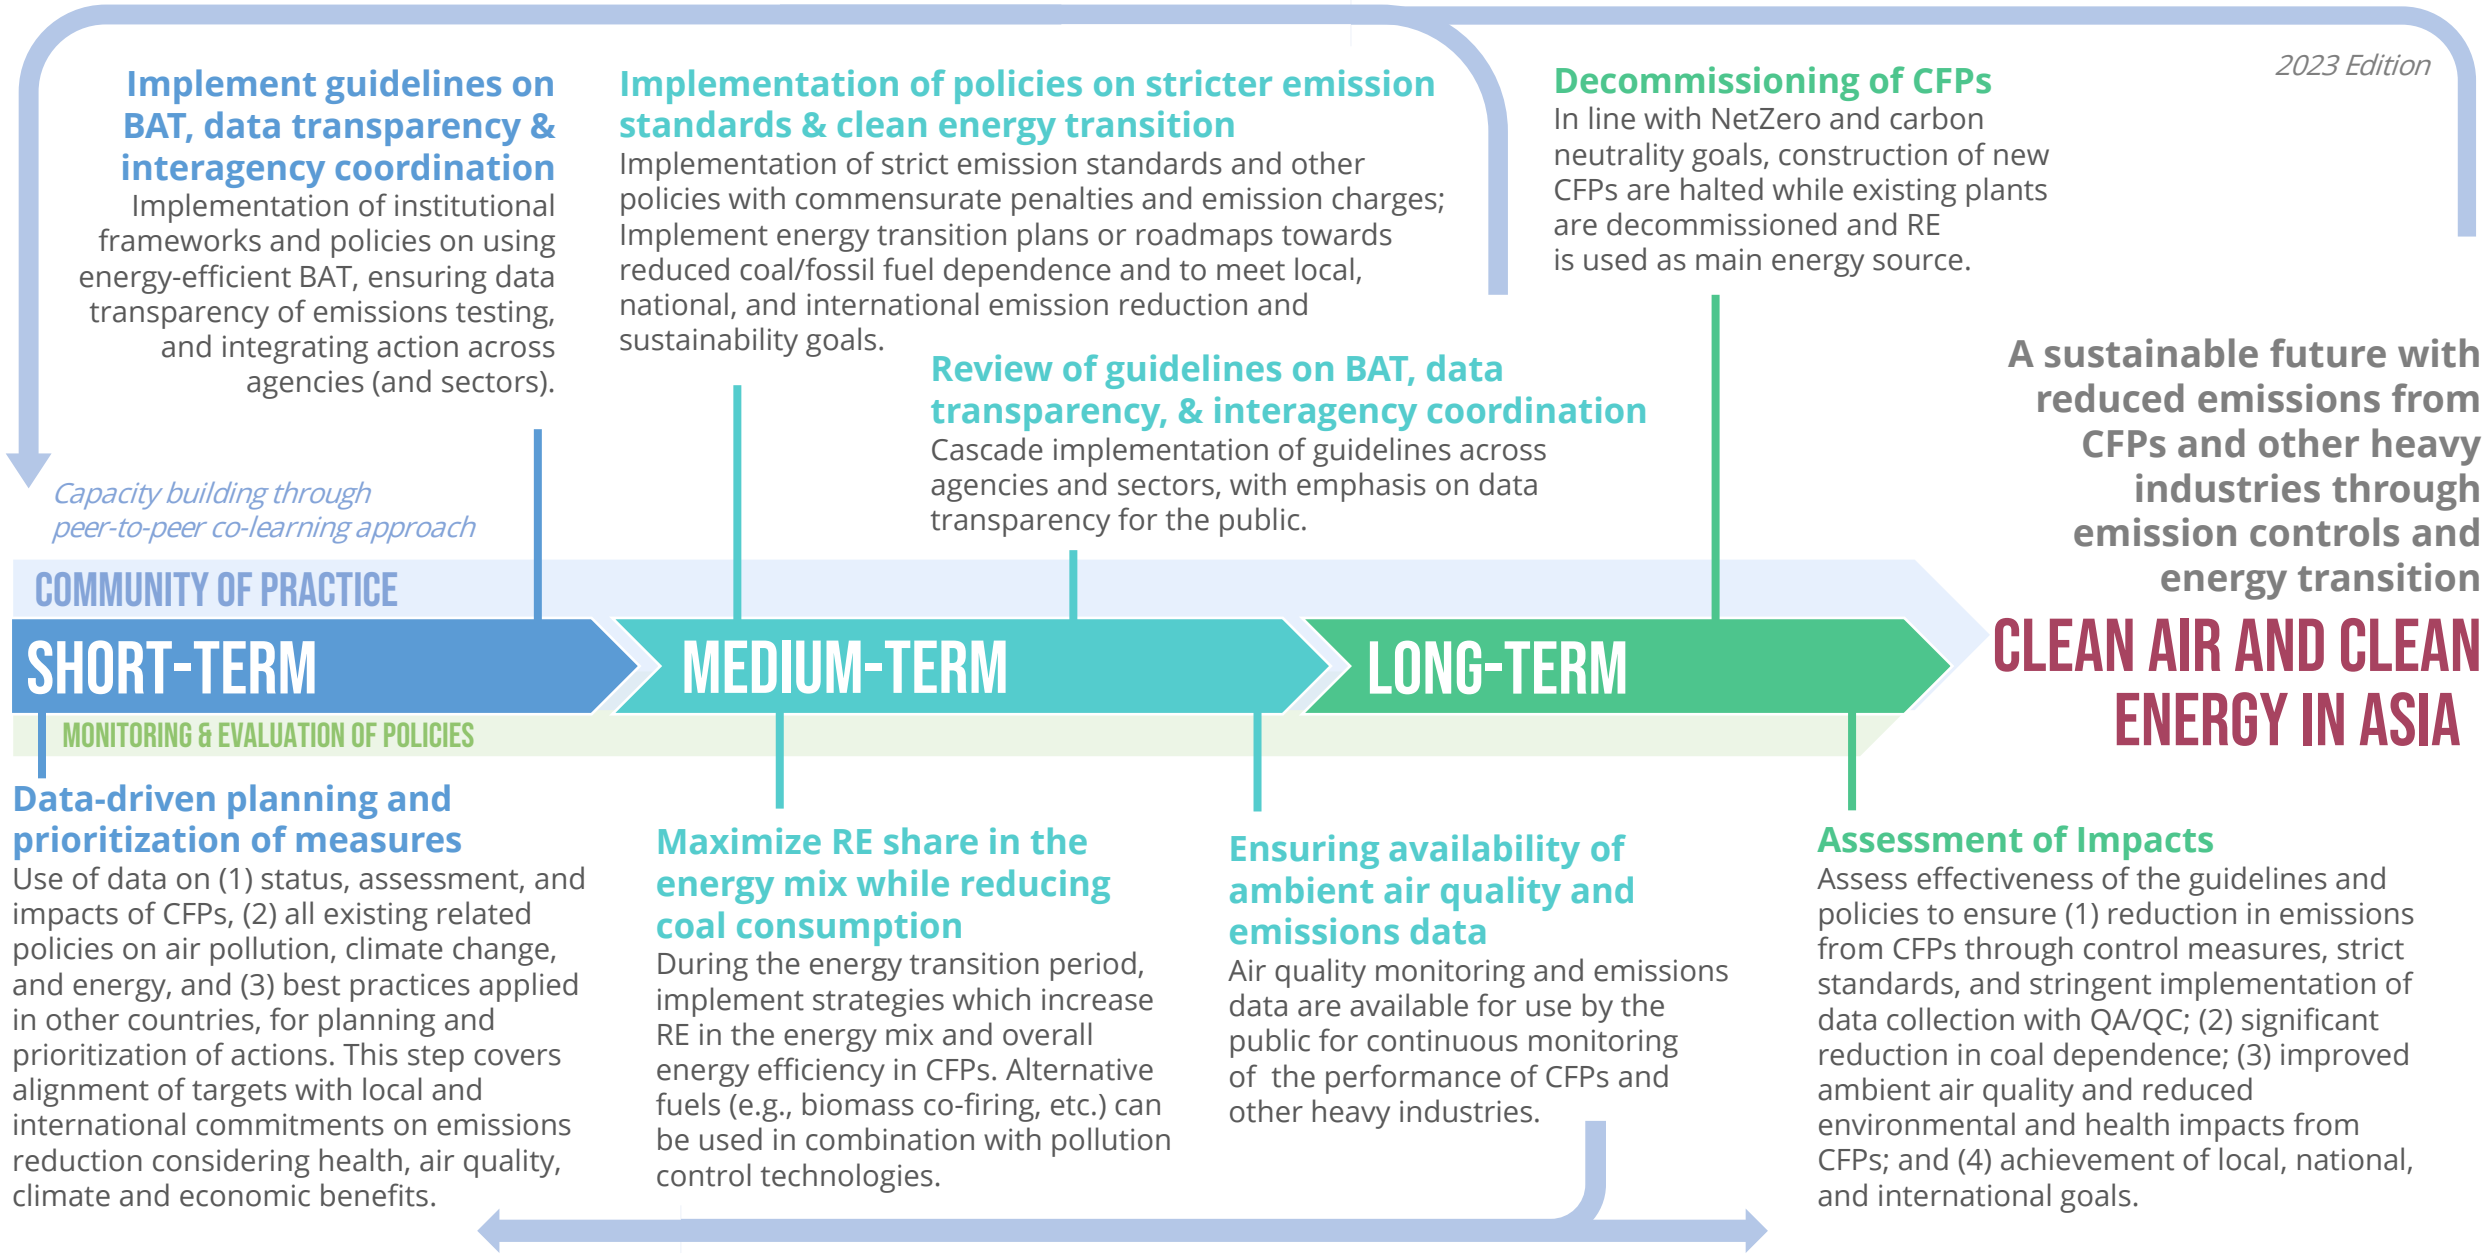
2023 Edition

Implement guidelines on BAT, data transparency & interagency coordination
Implementation of institutional frameworks and policies on using energy-efficient BAT, ensuring data transparency of emissions testing, and integrating action across agencies (and sectors).

Implementation of policies on stricter emission standards & clean energy transition
Implementation of strict emission standards and other policies with commensurate penalties and emission charges; Implement energy transition plans or roadmaps towards reduced coal/fossil fuel dependence and to meet local, national, and international emission reduction and sustainability goals.

Decommissioning of CFPs
In line with NetZero and carbon neutrality goals, construction of new CFPs are halted while existing plants are decommissioned and RE is used as main energy source.

Review of guidelines on BAT, data transparency, & interagency coordination
Cascade implementation of guidelines across agencies and sectors, with emphasis on data transparency for the public.

A sustainable future with reduced emissions from CFPs and other heavy industries through emission controls and energy transition

Capacity building through peer-to-peer co-learning approach

COMMUNITY OF PRACTICE

SHORT-TERM

MEDIUM-TERM

LONG-TERM

CLEAN AIR AND CLEAN ENERGY IN ASIA

MONITORING & EVALUATION OF POLICIES

Data-driven planning and prioritization of measures
Use of data on (1) status, assessment, and impacts of CFPs, (2) all existing related policies on air pollution, climate change, and energy, and (3) best practices applied in other countries, for planning and prioritization of actions. This step covers alignment of targets with local and international commitments on emissions reduction considering health, air quality, climate and economic benefits.

Maximize RE share in the energy mix while reducing coal consumption
During the energy transition period, implement strategies which increase RE in the energy mix and overall energy efficiency in CFPs. Alternative fuels (e.g., biomass co-firing, etc.) can be used in combination with pollution control technologies.

Ensuring availability of ambient air quality and emissions data
Air quality monitoring and emissions data are available for use by the public for continuous monitoring of the performance of CFPs and other heavy industries.

Assessment of Impacts
Assess effectiveness of the guidelines and policies to ensure (1) reduction in emissions from CFPs through control measures, strict standards, and stringent implementation of data collection with QA/QC; (2) significant reduction in coal dependence; (3) improved ambient air quality and reduced environmental and health impacts from CFPs; and (4) achievement of local, national, and international goals.